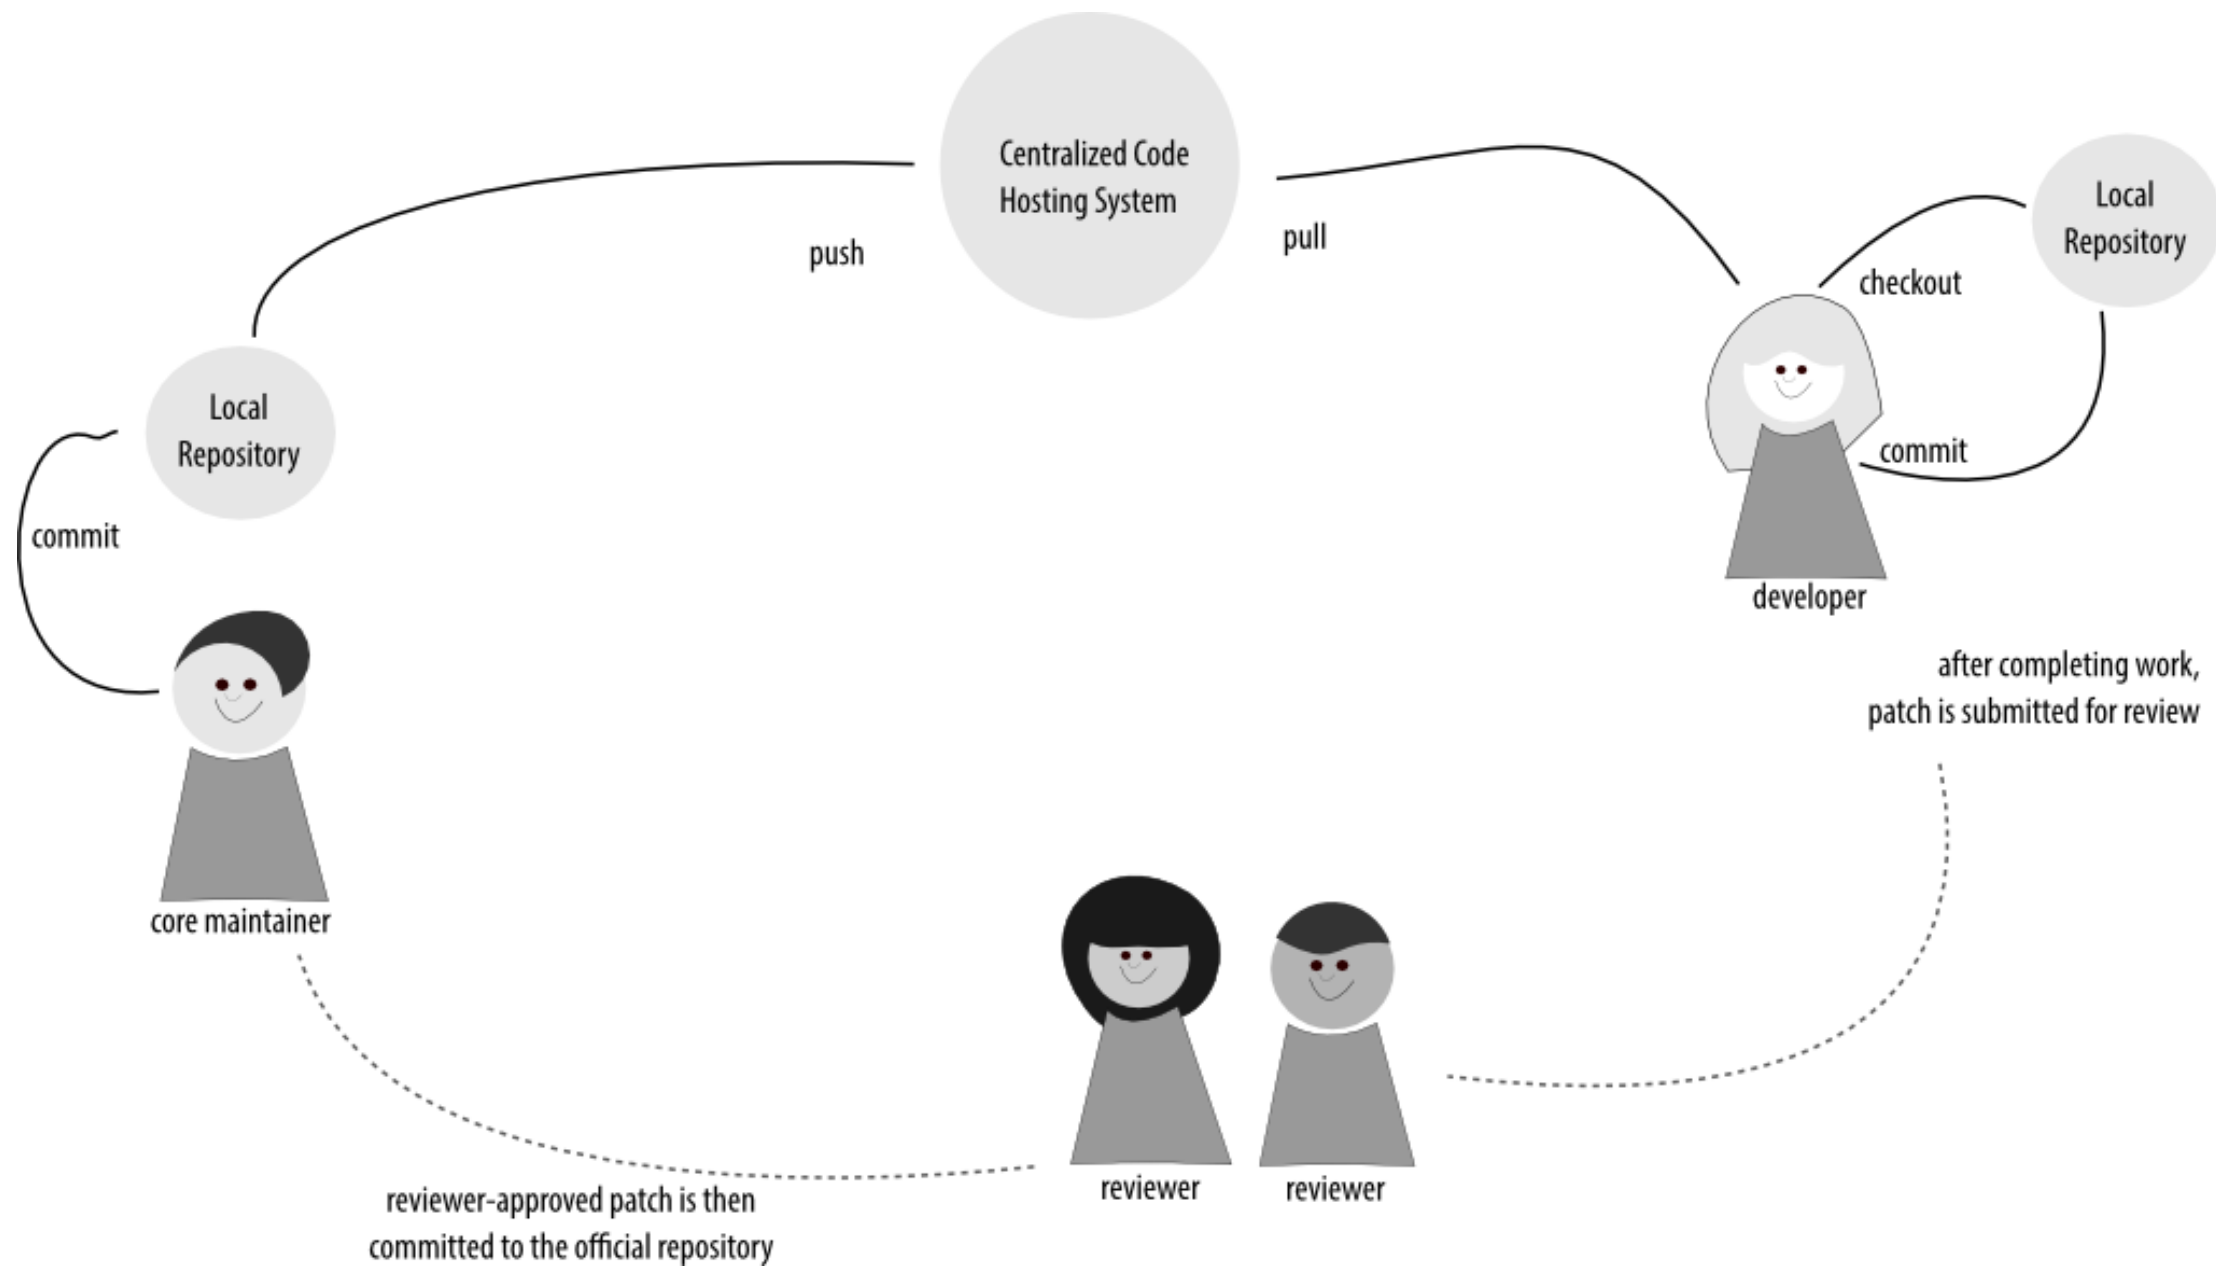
Centralized Code Hosting System

push

pull

Local Repository

checkout

commit

developer

Local Repository

commit

core maintainer

after completing work, patch is submitted for review

reviewer

reviewer

reviewer-approved patch is then committed to the official repository